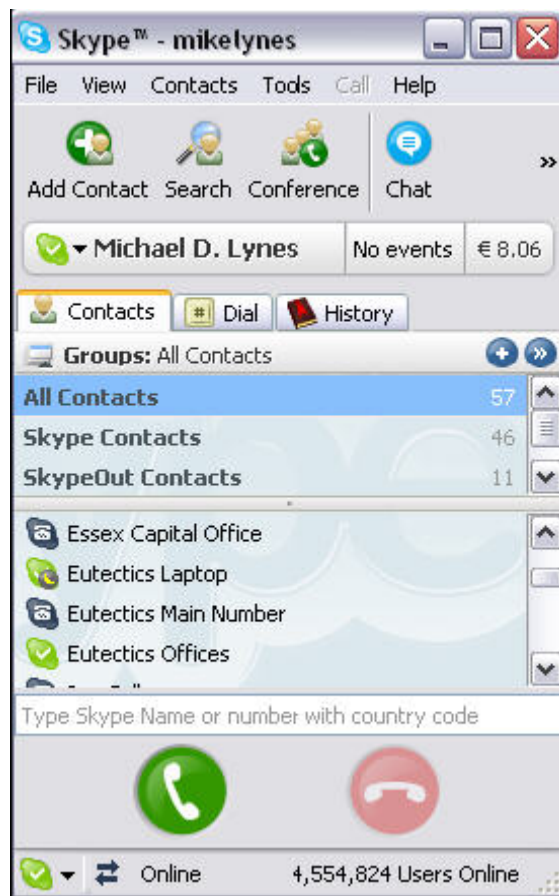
Skype™ - mikelynes

File View Contacts Tools Call Help

Add Contact Search Conference Chat »

Michael D. Lynes | No events | € 8.06

Contacts | Dial | History

Groups: All Contacts

| | |
|---|---|
| All Contacts | 57 |
| Skype Contacts | 46 |
| SkypeOut Contacts | 11 |

Essex Capital Office
Eutectics Laptop
Eutectics Main Number
Eutectics Offices
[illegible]

Type Skype Name or number with country code

Online 4,554,824 Users Online